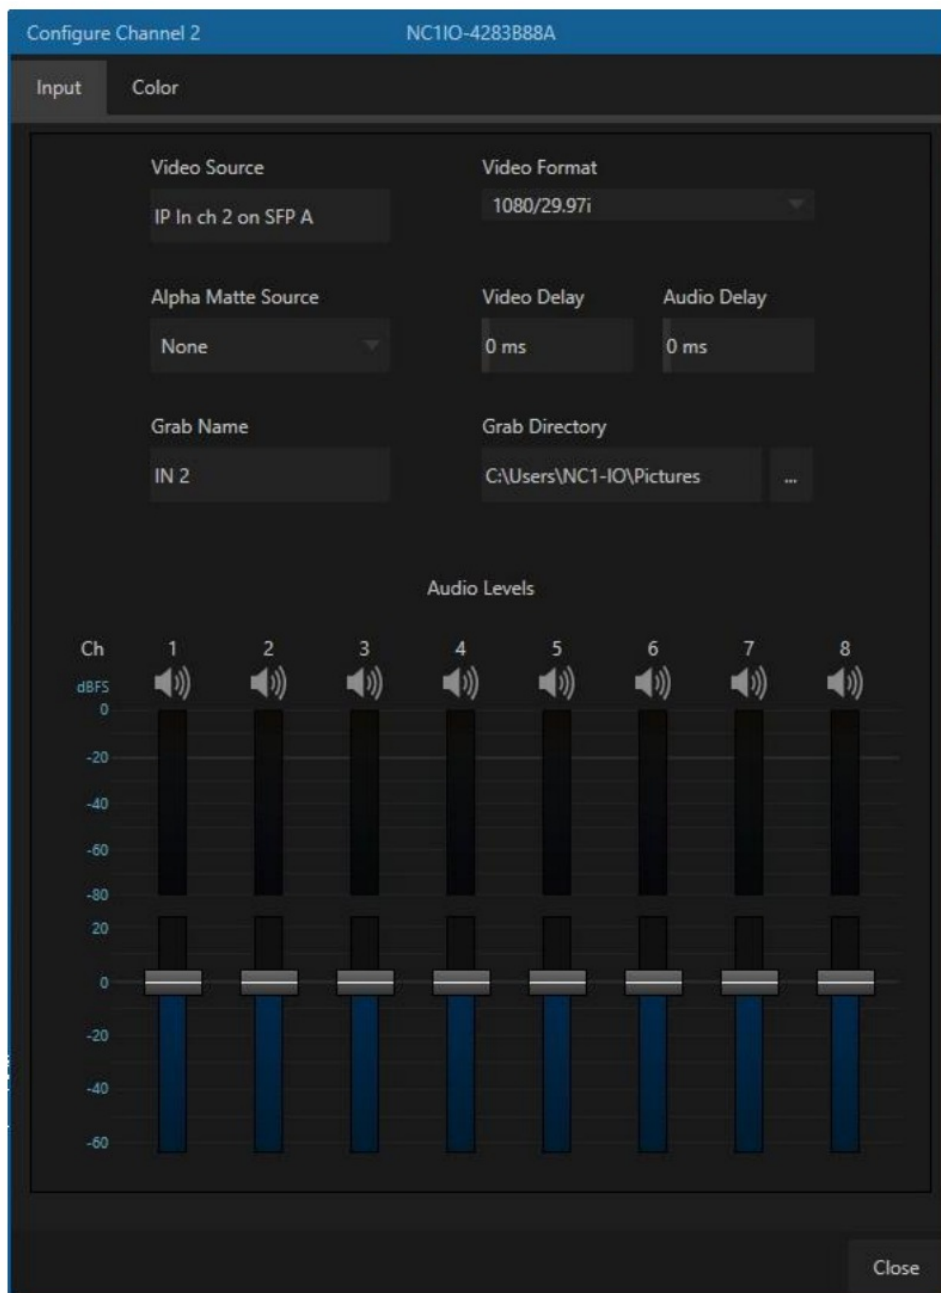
Configure Channel 2 NC1IO-4283B88A

Input Color

Video Source
IP In ch 2 on SFP A

Video Format
1080/29.97i

Alpha Matte Source
None

Video Delay
0 ms

Audio Delay
0 ms

Grab Name
IN 2

Grab Directory
C:\Users\NC1-IO\Pictures ...

Audio Levels

Ch 1 2 3 4 5 6 7 8
dBFS
0
-20
-40
-60
-80
20
0
-20
-40
-60

Close